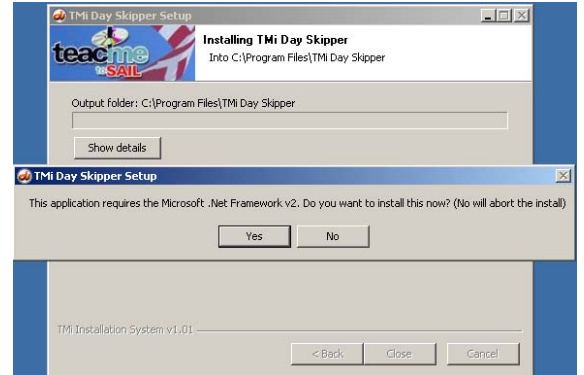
TMi Day Skipper Setup

teach me to SAIL

Installing TMi Day Skipper

Into C:\Program Files\TMi Day Skipper

Output folder: C:\Program Files\TMi Day Skipper

Show details

TMi Day Skipper Setup

This application requires the Microsoft .Net Framework v2. Do you want to install this now? (No will abort the install)

Yes

No

TMi Installation System v1.01

< Back

Close

Cancel